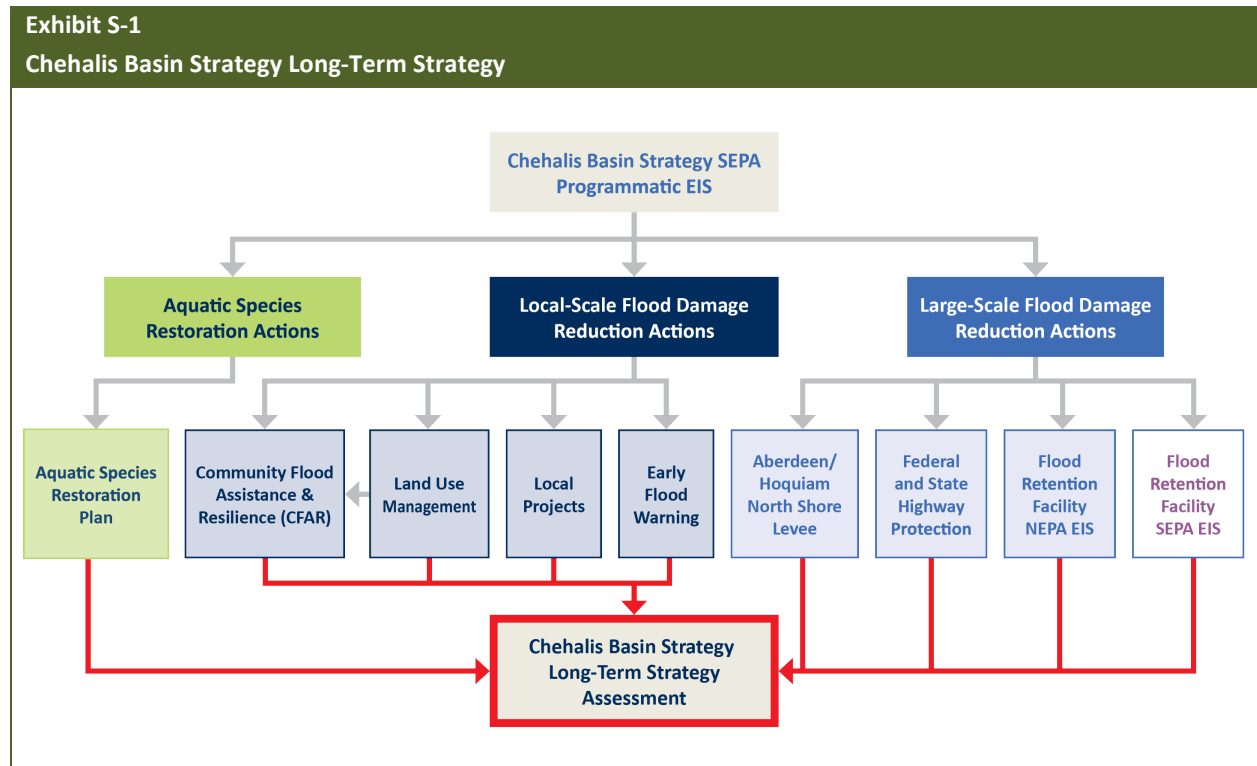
Exhibit S-1
Chehalis Basin Strategy Long-Term Strategy

Chehalis Basin Strategy SEPA Programmatic EIS

Aquatic Species Restoration Actions

Local-Scale Flood Damage Reduction Actions

Large-Scale Flood Damage Reduction Actions

Aquatic Species Restoration Plan

Community Flood Assistance & Resilience (CFAR)

Land Use Management

Local Projects

Early Flood Warning

Aberdeen/ Hoquiam North Shore Levee

Federal and State Highway Protection

Flood Retention Facility NEPA EIS

Flood Retention Facility SEPA EIS

Chehalis Basin Strategy Long-Term Strategy Assessment